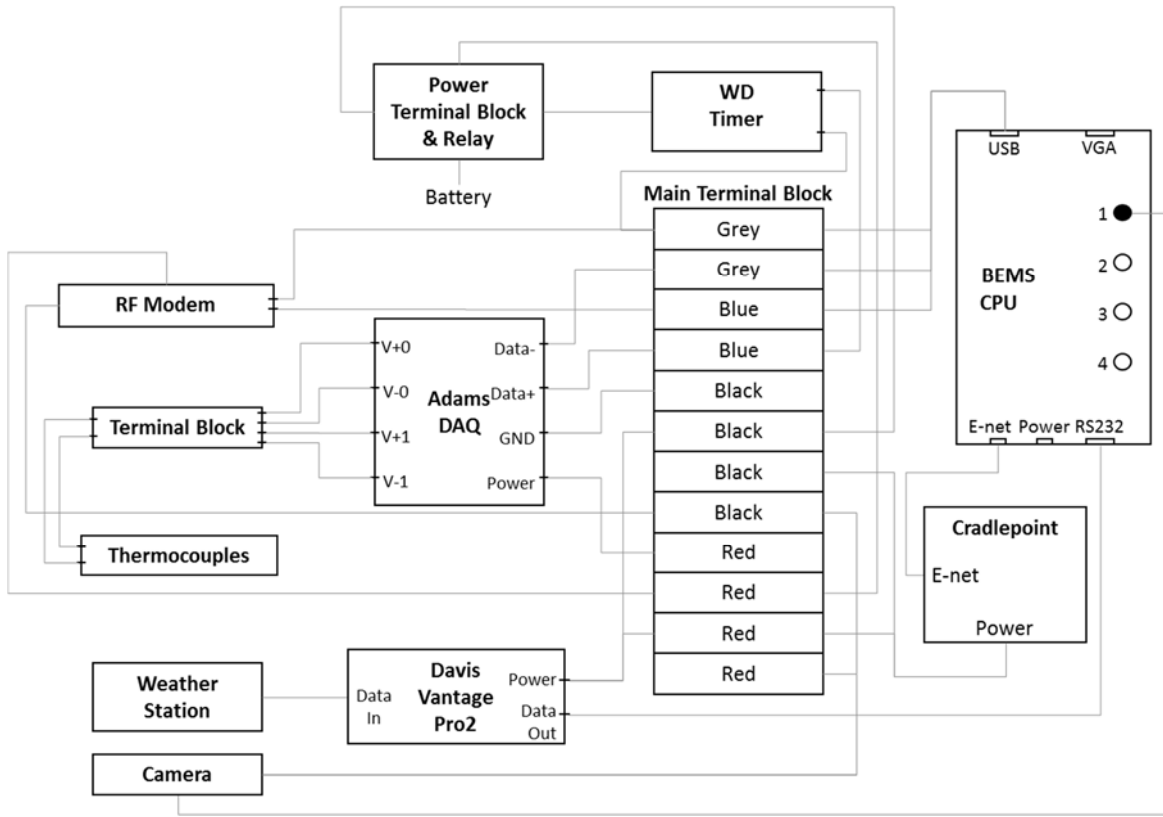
Power Terminal Block & Relay

Battery

WD Timer

Main Terminal Block

| Grey |
|---|
| Grey |
| Blue |
| Blue |
| Black |
| Black |
| Black |
| Black |
| Red |
| Red |
| Red |
| Red |

USB VGA

BEMS CPU

1 2 3 4

E-net Power RS232

RF Modem

V+0 V-0 V+1 V-1

Adams DAQ

Data- Data+ GND Power

Terminal Block

Thermocouples

Cradlepoint

E-net

Power

Weather Station

Data In

Davis Vantage Pro2

Power

Data Out

Camera